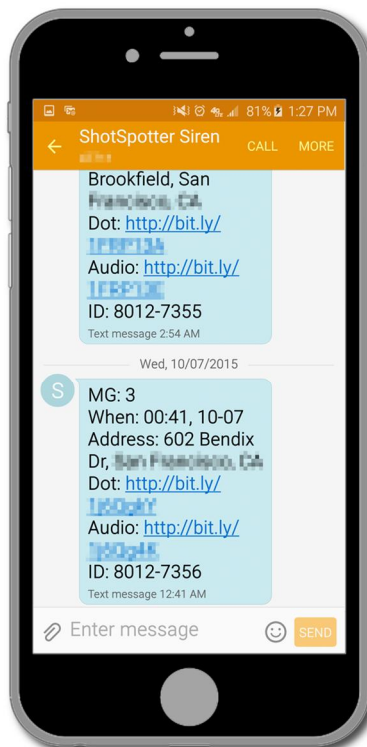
81% 1:27 PM

ShotSpotter Siren
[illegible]
CALL MORE

Brookfield, San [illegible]
Dot: http://bit.ly/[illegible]
Audio: http://bit.ly/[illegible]
ID: 8012-7355
Text message 2:54 AM

Wed, 10/07/2015

S
MG: 3
When: 00:41, 10-07
Address: 602 Bendix Dr, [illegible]
Dot: http://bit.ly/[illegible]
Audio: http://bit.ly/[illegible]
ID: 8012-7356
Text message 12:41 AM

Enter message
SEND